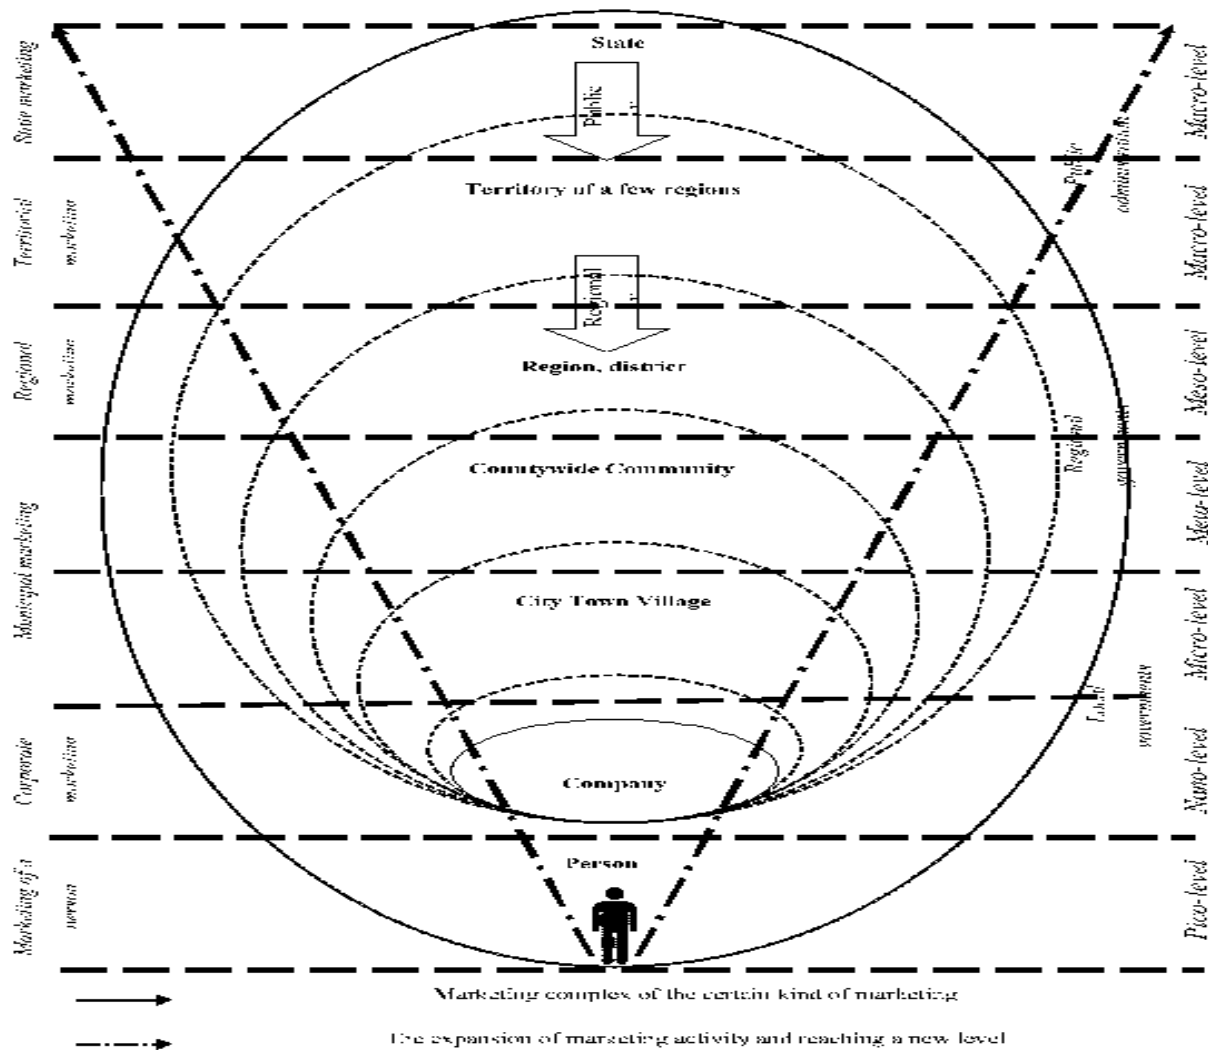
State marketing

Territorial marketing

Regional marketing

Municipal marketing

Corporate marketing

Marketing of a person

State

Public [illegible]

Territory of a few regions

Regional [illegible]

Region, districr

Countywide Community

City Town Village

Company

Person

Public administration

Regional government

Local government

Macro-level

Macro-level

Meso-level

Meso-level

Micro-level

Nano-level

Pico-level

Marketing complex of the certain kind of marketing

The expansion of marketing activity and reaching a new level